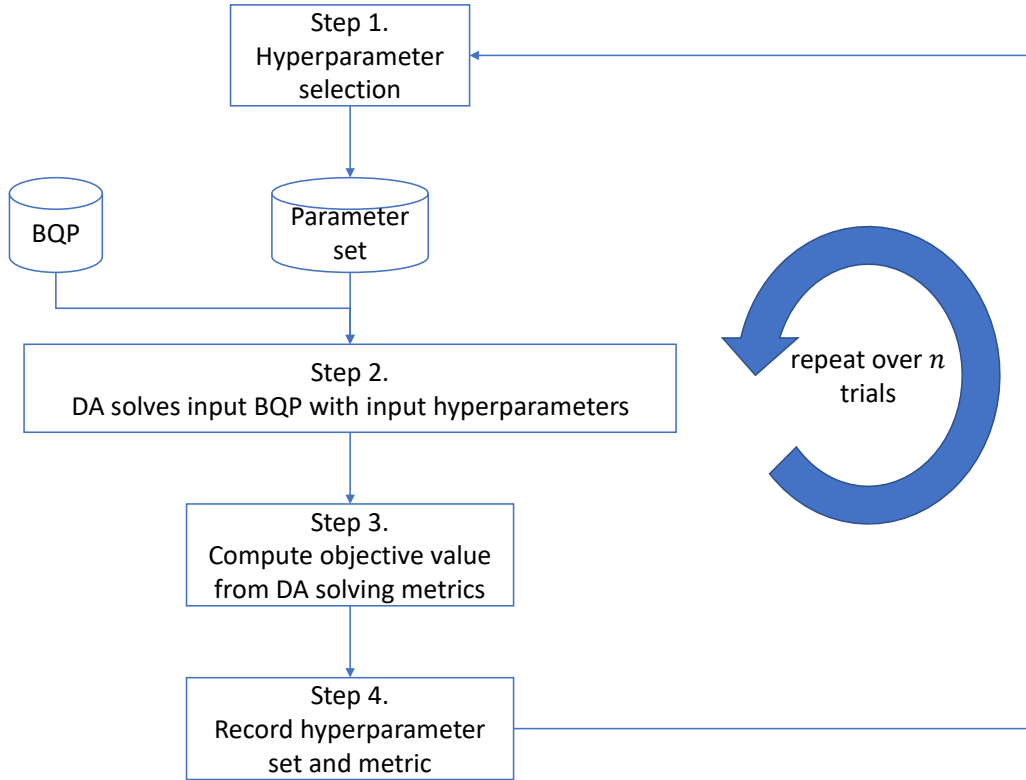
Step 1.
Hyperparameter selection

BQP

Parameter set

repeat over $n$ trials

Step 2.
DA solves input BQP with input hyperparameters

Step 3.
Compute objective value from DA solving metrics

Step 4.
Record hyperparameter set and metric